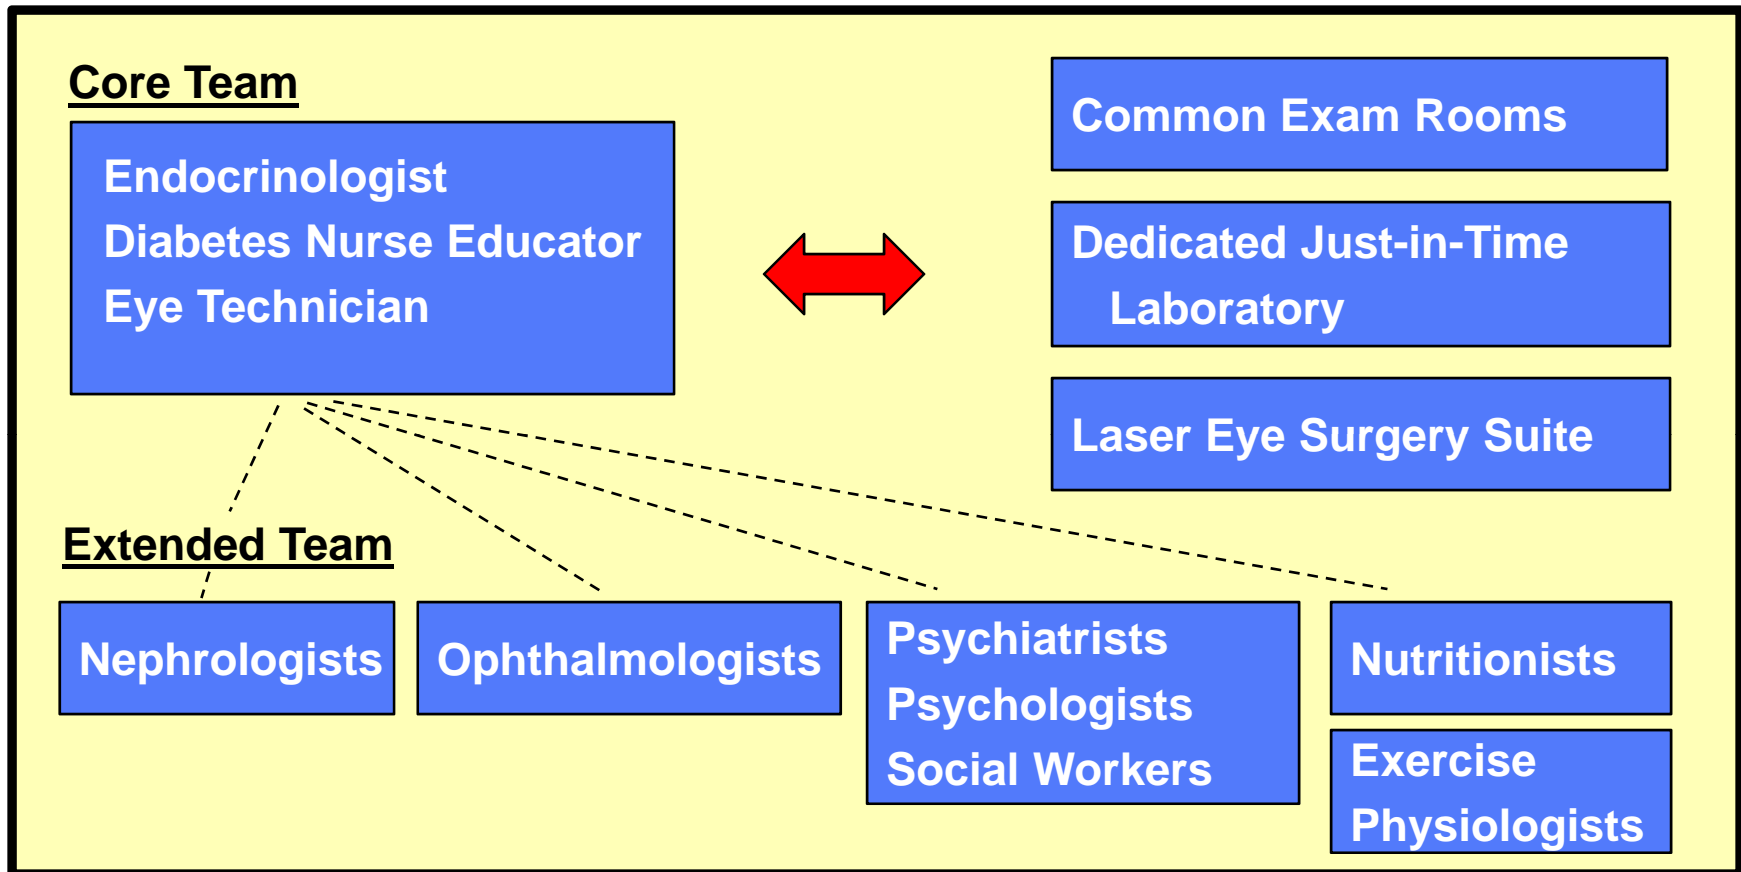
Core Team

Endocrinologist
Diabetes Nurse Educator
Eye Technician

Common Exam Rooms

Dedicated Just-in-Time Laboratory

Laser Eye Surgery Suite

Extended Team

Nephrologists

Ophthalmologists

Psychiatrists
Psychologists
Social Workers

Nutritionists

Exercise Physiologists